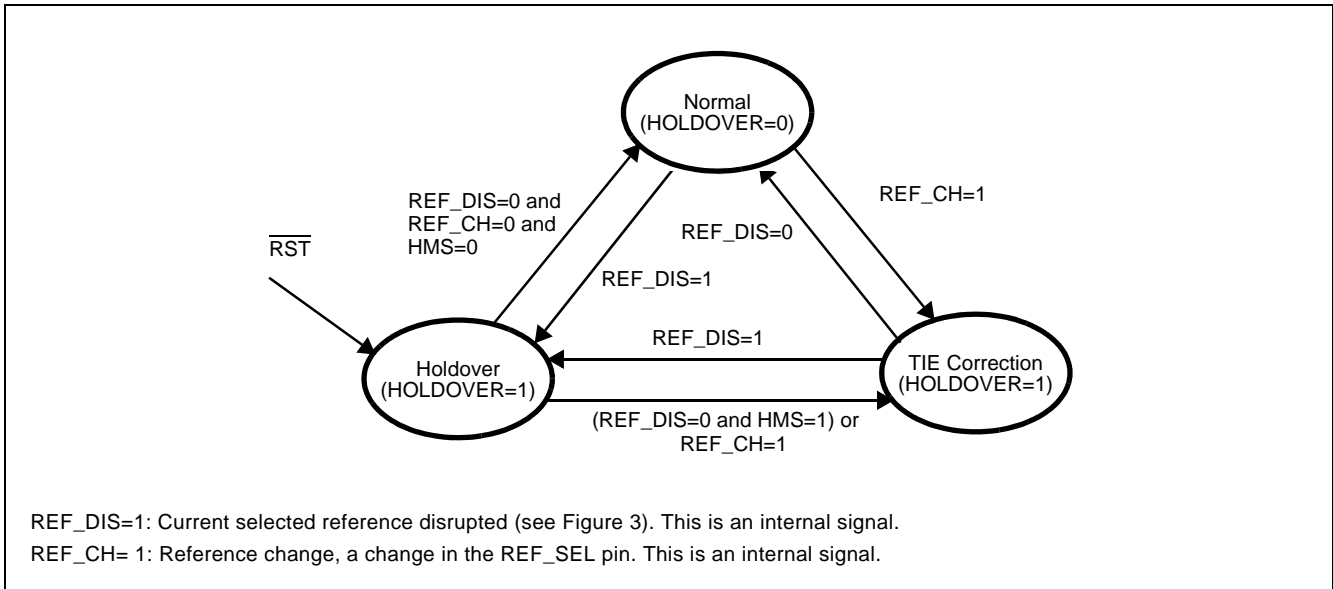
Normal
(HOLDOVER=0)

REF_DIS=0 and
REF_CH=0 and
HMS=0

REF_CH=1

REF_DIS=0

$\overline{RST}$

REF_DIS=1

REF_DIS=1

Holdover
(HOLDOVER=1)

TIE Correction
(HOLDOVER=1)

(REF_DIS=0 and HMS=1) or
REF_CH=1

REF_DIS=1: Current selected reference disrupted (see Figure 3). This is an internal signal.

REF_CH= 1: Reference change, a change in the REF_SEL pin. This is an internal signal.